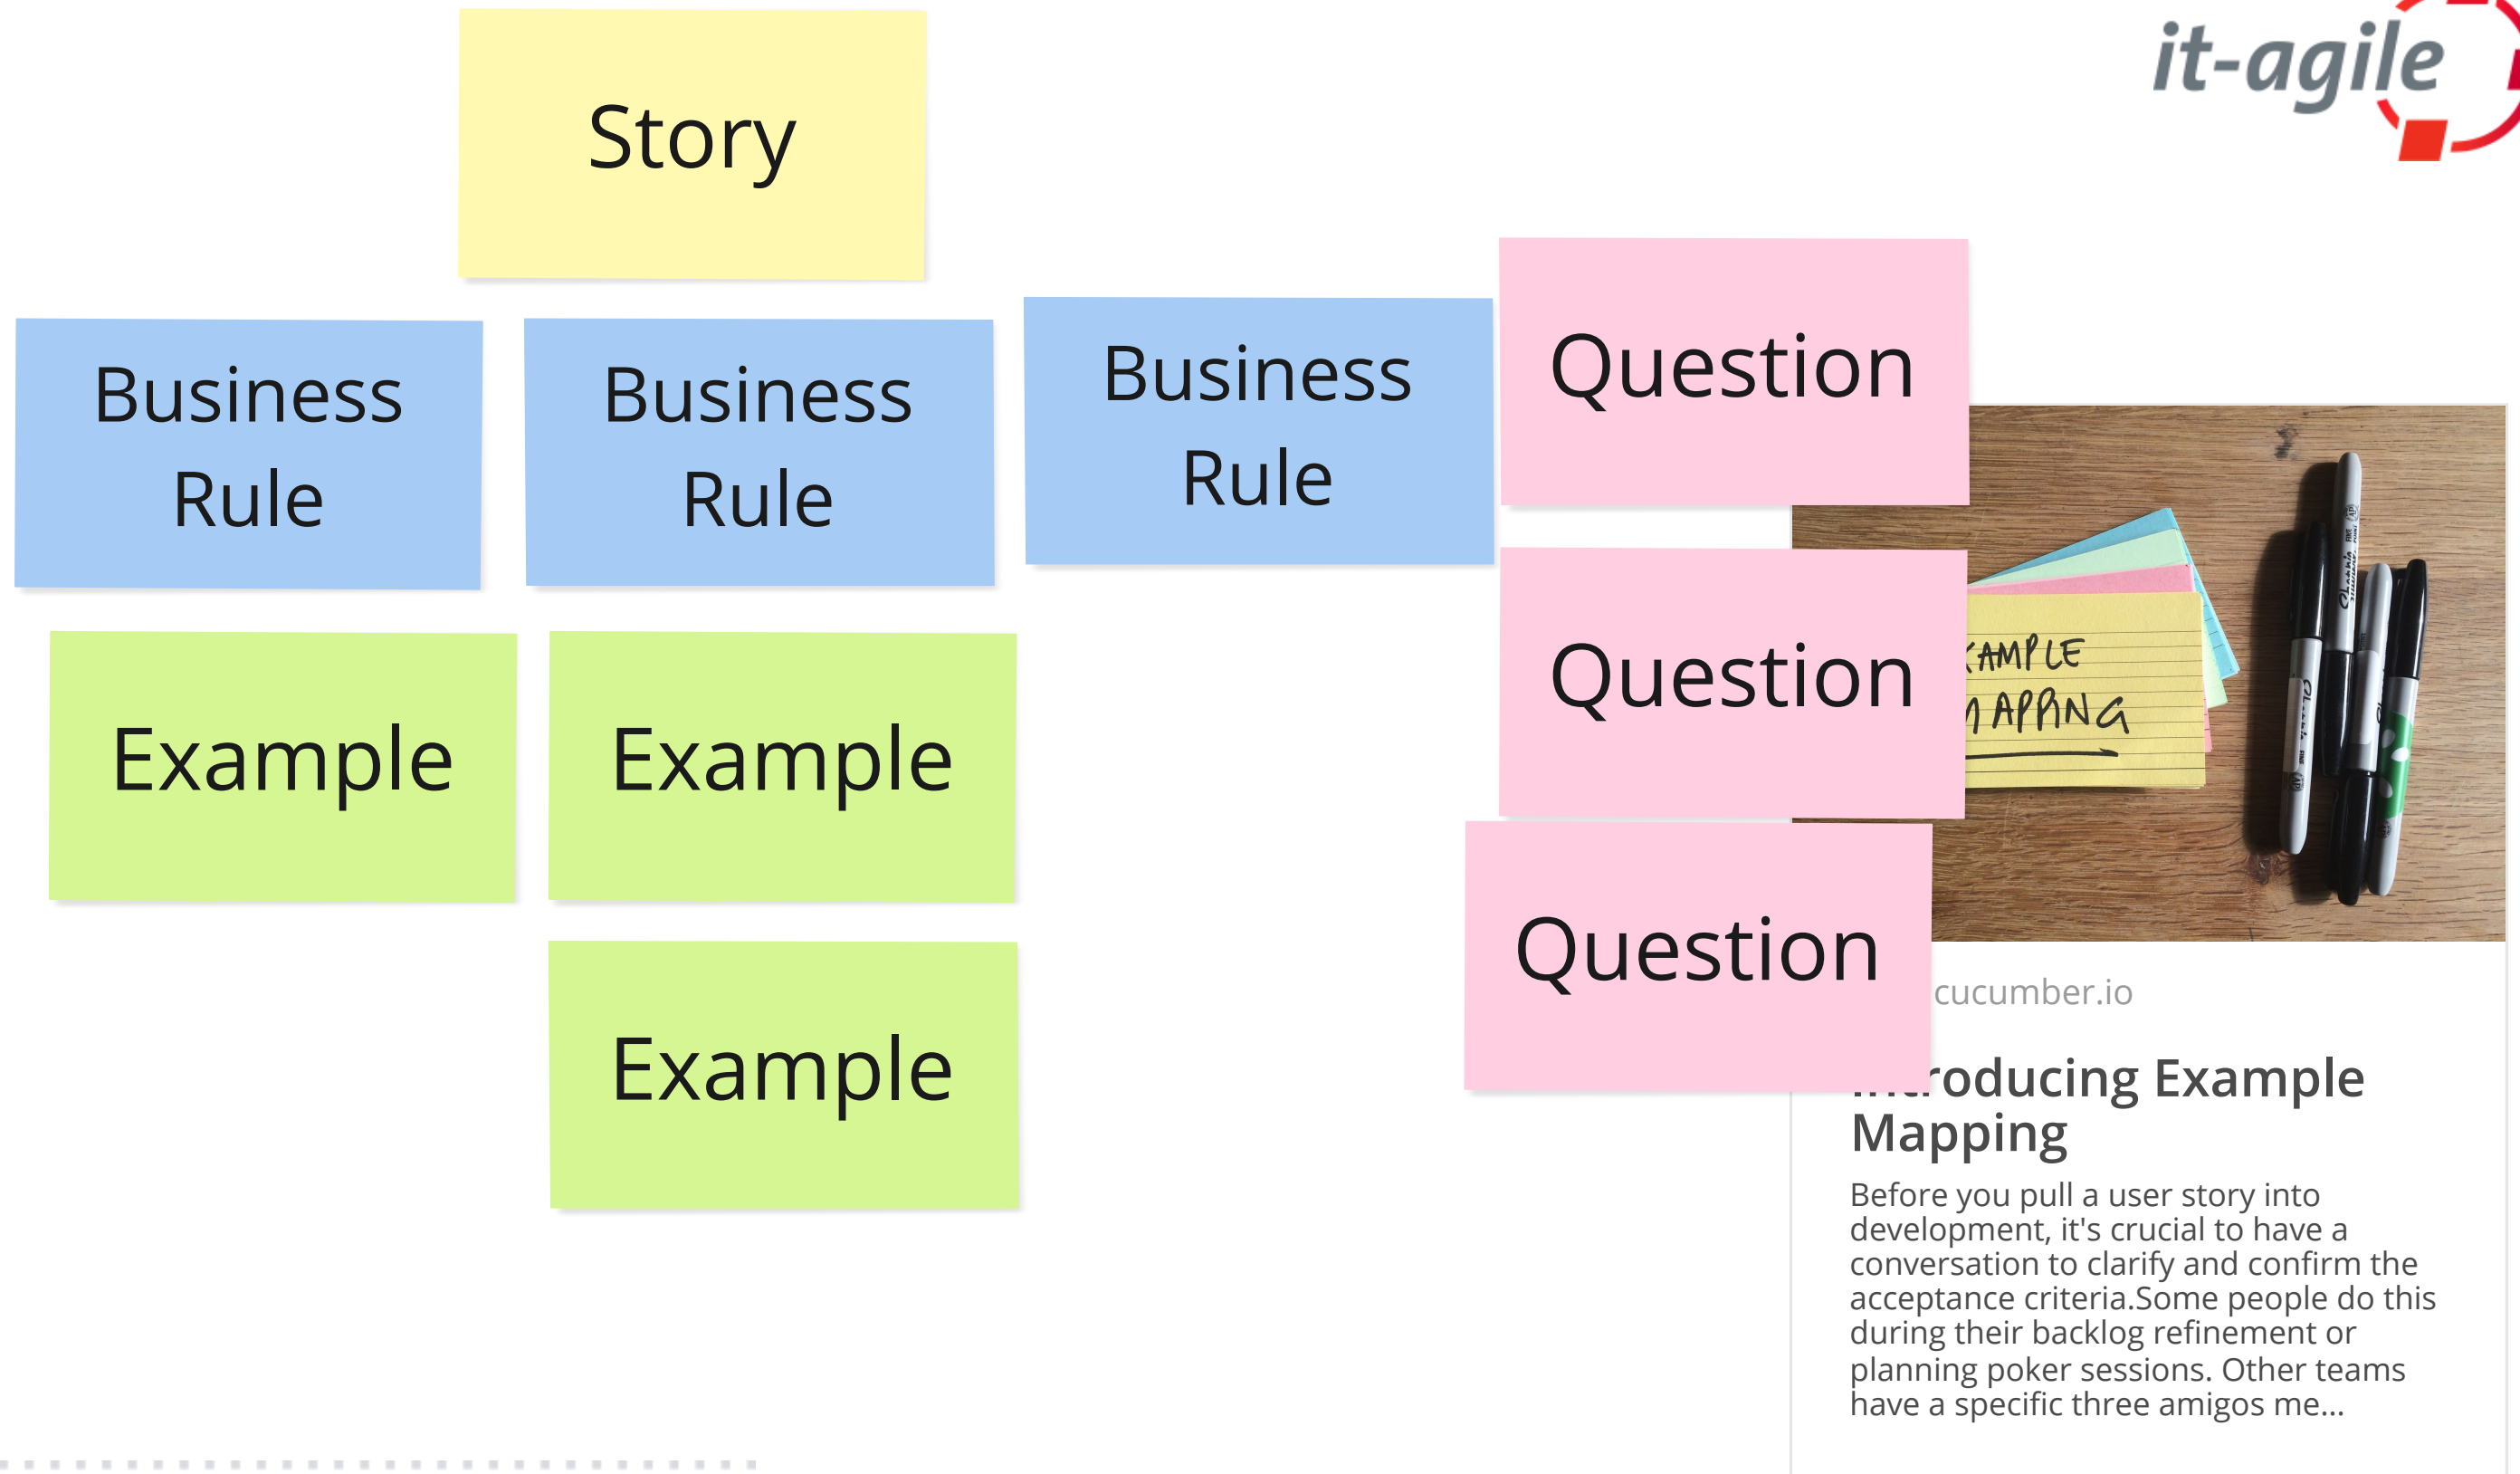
it-agile

Story

Business Rule

Business Rule

Business Rule

Question

Question

Question

Example

Example

Example

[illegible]AMPLE
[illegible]APPING

cucumber.io

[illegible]roducing Example Mapping

Before you pull a user story into development, it's crucial to have a conversation to clarify and confirm the acceptance criteria.Some people do this during their backlog refinement or planning poker sessions. Other teams have a specific three amigos me...